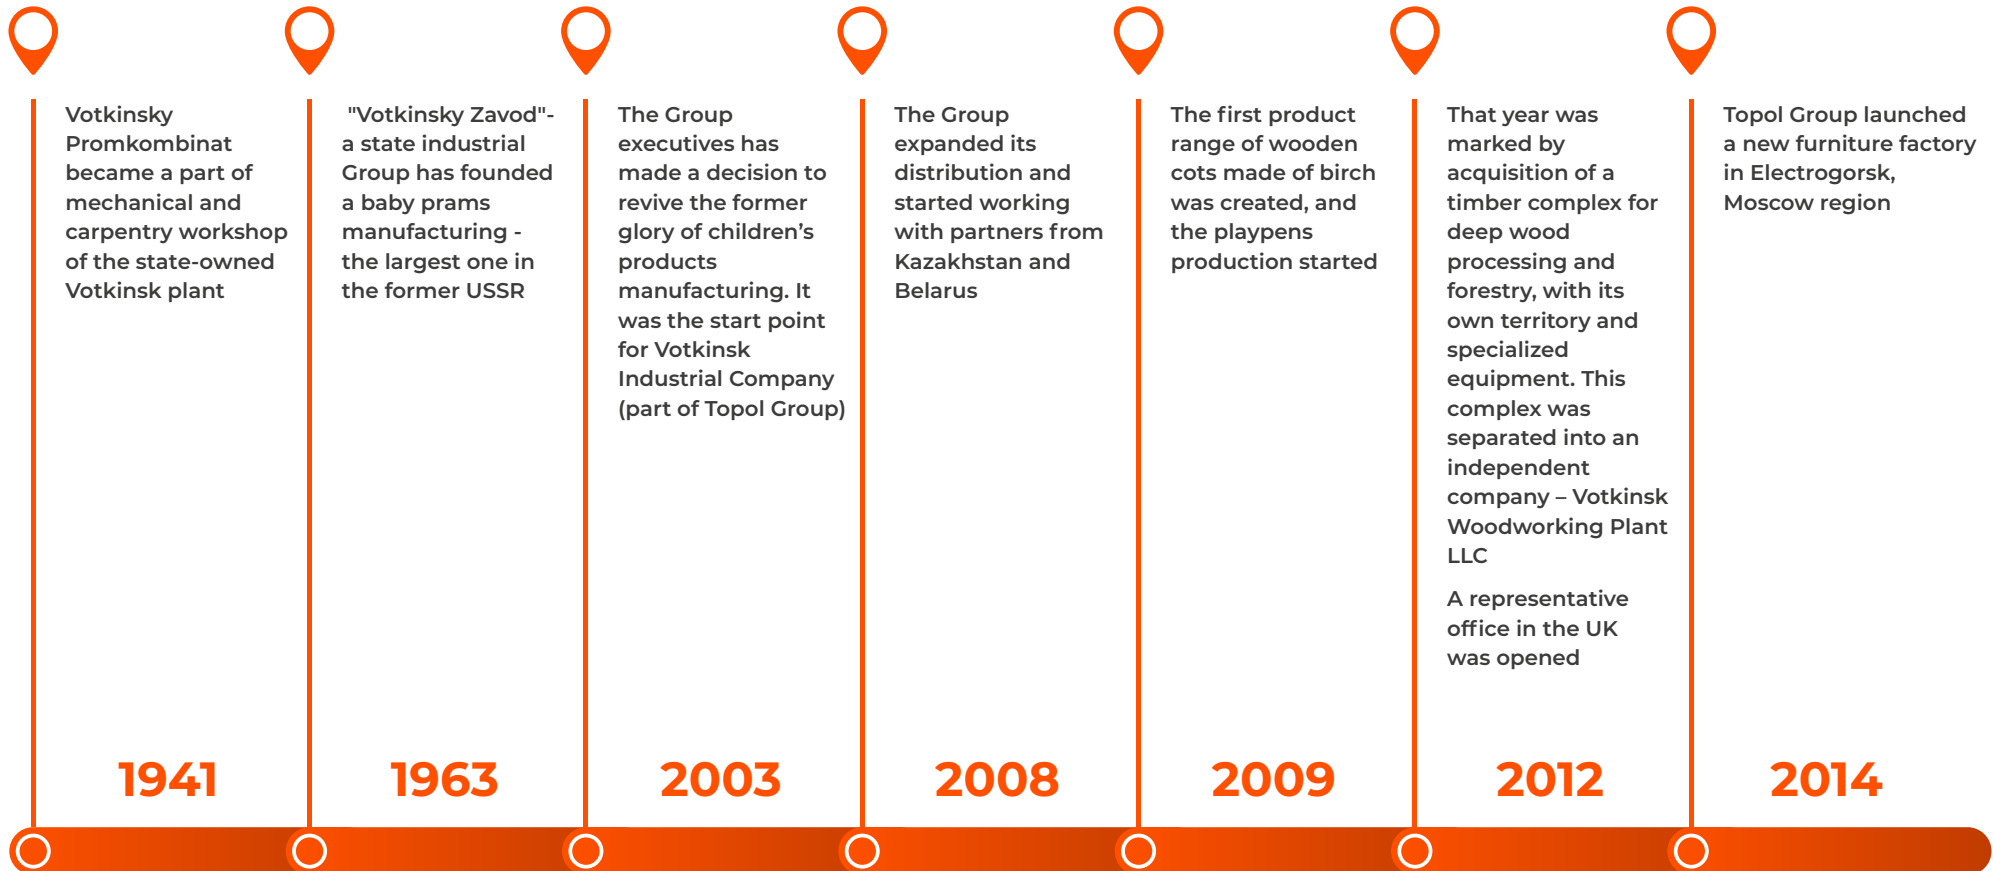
Votkinsky Promkombinat became a part of mechanical and carpentry workshop of the state-owned Votkinsk plant

1941

"Votkinsky Zavod"- a state industrial Group has founded a baby prams manufacturing - the largest one in the former USSR

1963

The Group executives has made a decision to revive the former glory of children’s products manufacturing. It was the start point for Votkinsk Industrial Company (part of Topol Group)

2003

The Group expanded its distribution and started working with partners from Kazakhstan and Belarus

2008

The first product range of wooden cots made of birch was created, and the playpens production started

2009

That year was marked by acquisition of a timber complex for deep wood processing and forestry, with its own territory and specialized equipment. This complex was separated into an independent company – Votkinsk Woodworking Plant LLC

A representative office in the UK was opened

2012

Topol Group launched a new furniture factory in Electrogorsk, Moscow region

2014